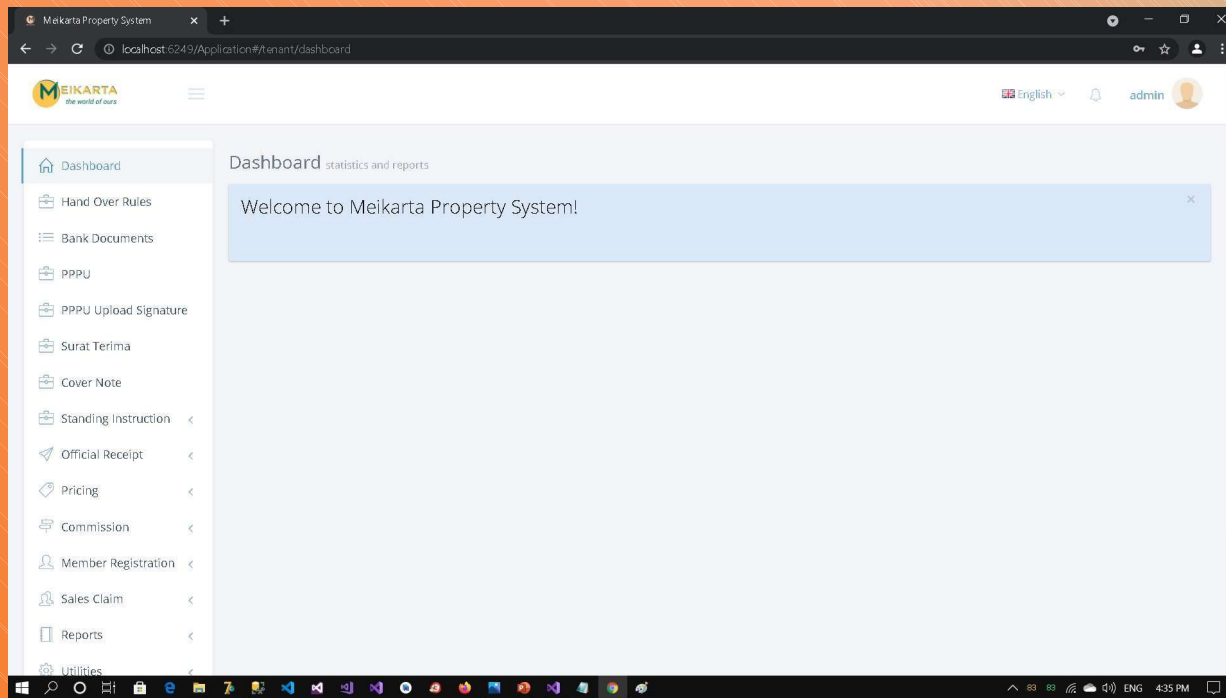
Meikarta Property System

localhost:6249/Application#/tenant/dashboard

MEIKARTA
the world of ours

English

admin

Dashboard

Hand Over Rules

Bank Documents

PPPU

PPPU Upload Signature

Surat Terima

Cover Note

Standing Instruction

Official Receipt

Pricing

Commission

Member Registration

Sales Claim

Reports

Utilities

Dashboard statistics and reports

Welcome to Meikarta Property System!

ENG 4:35 PM